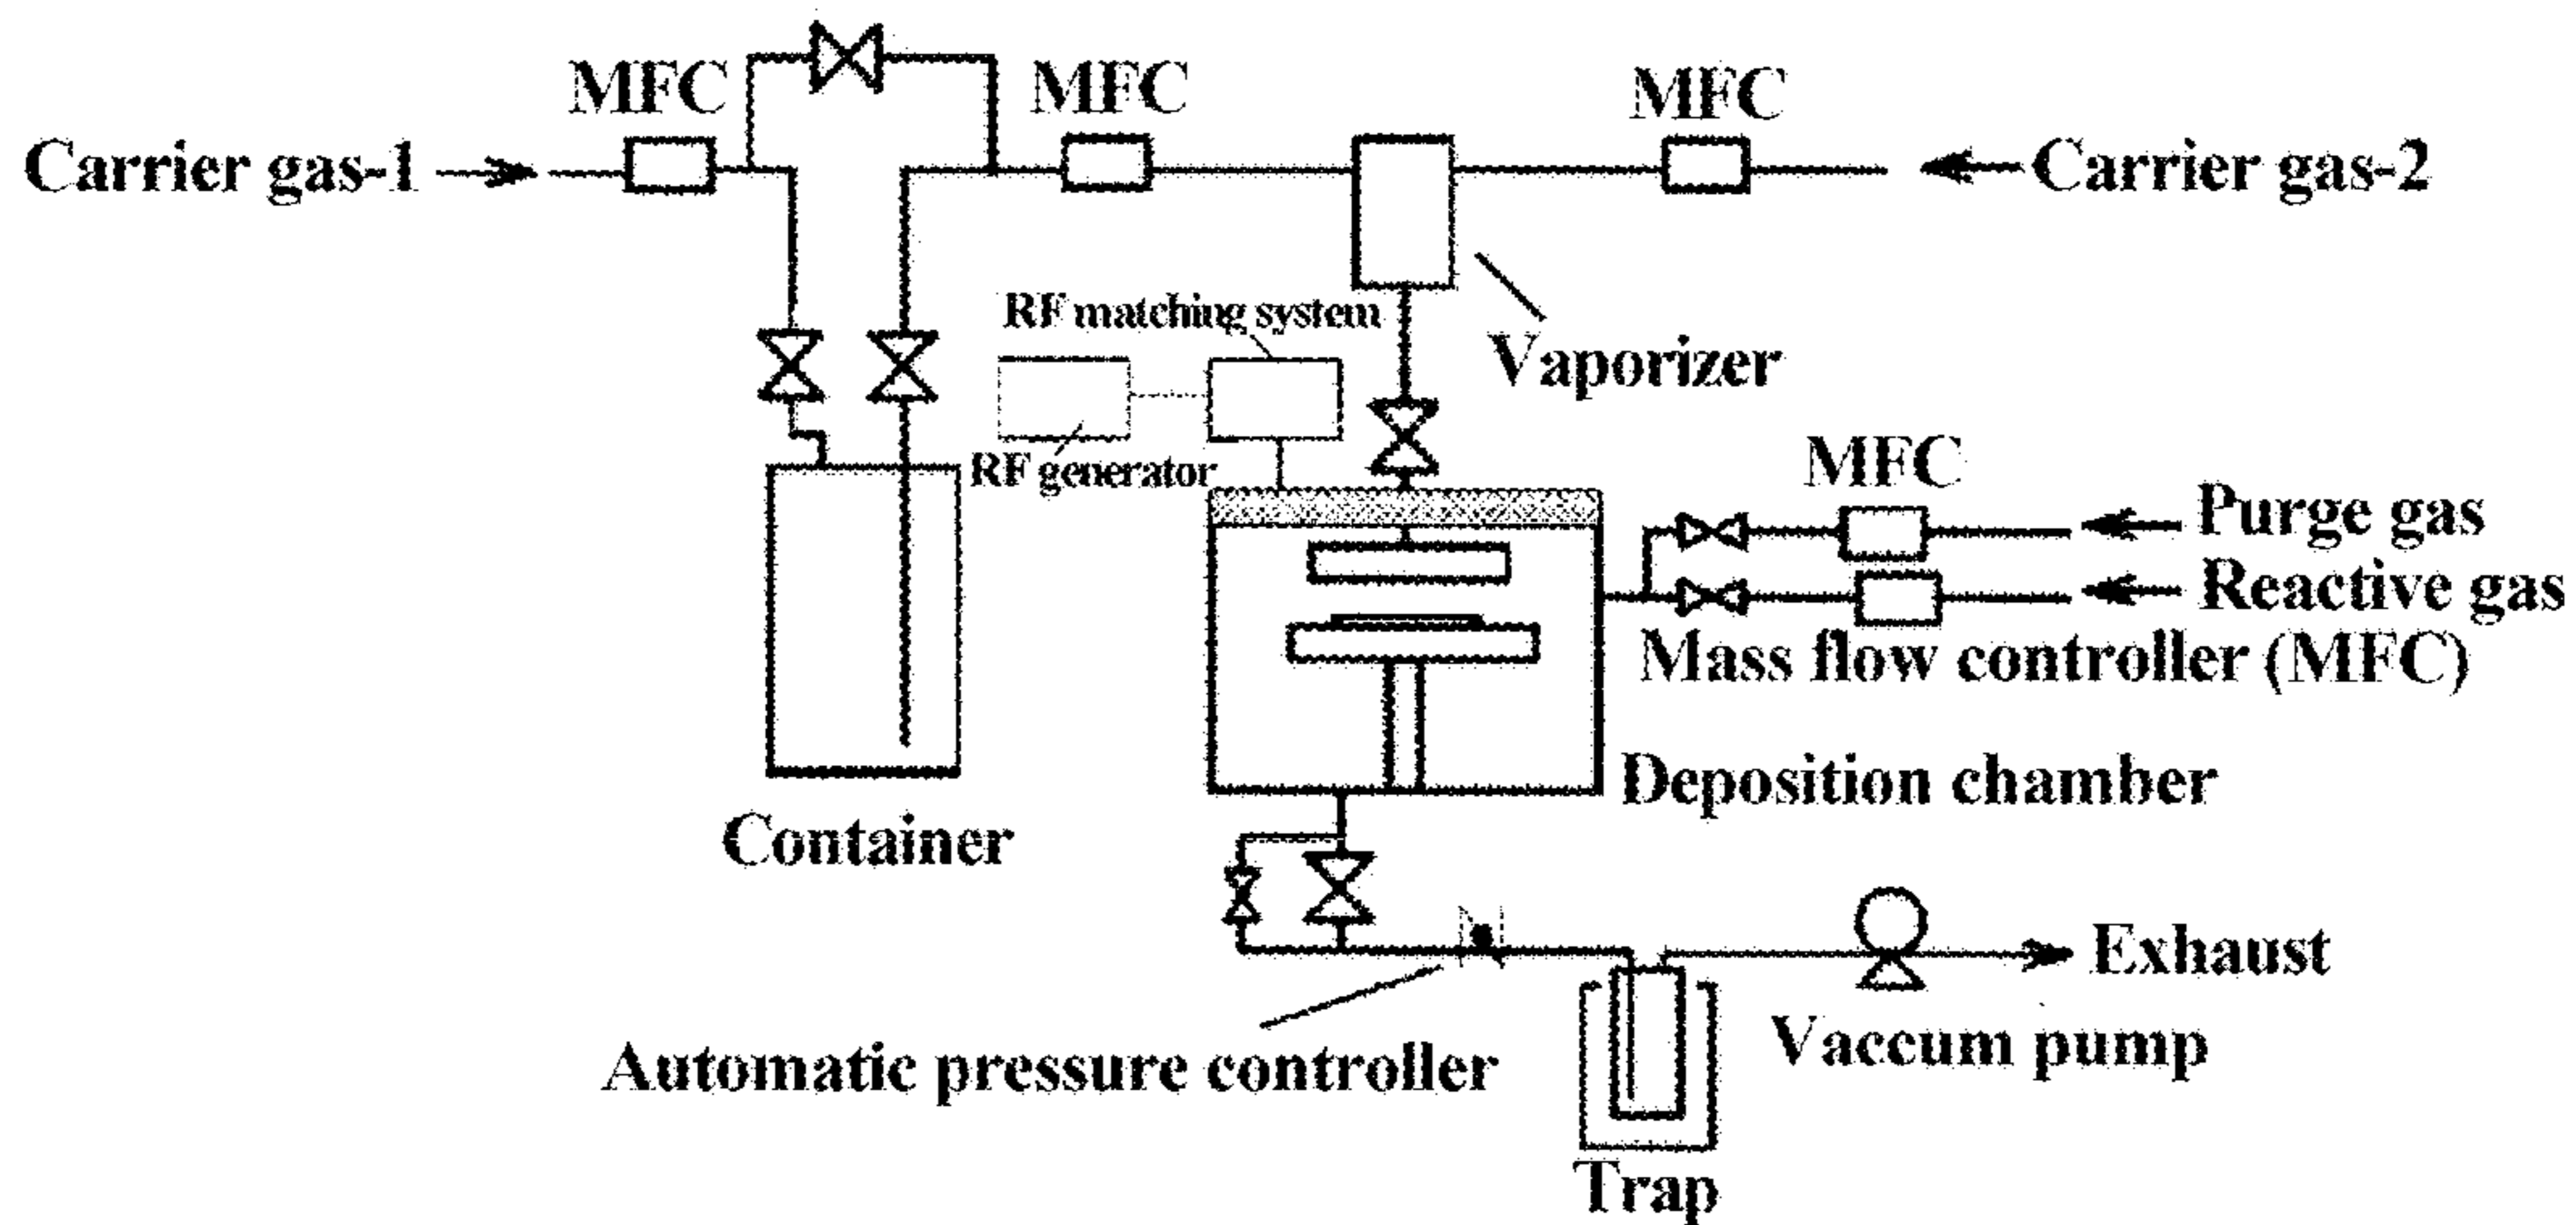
MFC
MFC
MFC
Carrier gas-1
Carrier gas-2
RF matching system
Vaporizer
RF generator
MFC
Purge gas
Reactive gas
Mass flow controller (MFC)
Deposition chamber
Container
Exhaust
Automatic pressure controller
Vaccum pump
Trap